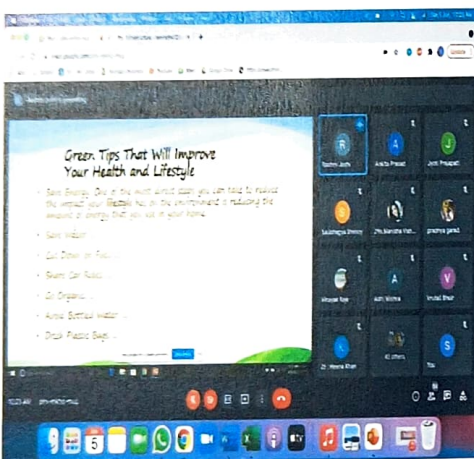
Green Tips That Will Improve Your Health and Lifestyle

• Save Energy. One of the most direct ways you can have to reduce the impact your lifestyle has on the environment is reducing the amount of energy that you use in your home.

• Save Water ...

• Cut Down on Fuel ...

• Share Car Rides ...

• Go Organic ...

• Avoid Bottled Water ...

• Ditch Plastic Bags ...

R
Rashmi Joshi

A
Ankita Prasad

J
Jyoti Prajapati

S
Sakshi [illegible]

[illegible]

pragnya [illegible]

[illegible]

A
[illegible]

V
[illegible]

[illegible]

40 others

S
You

5